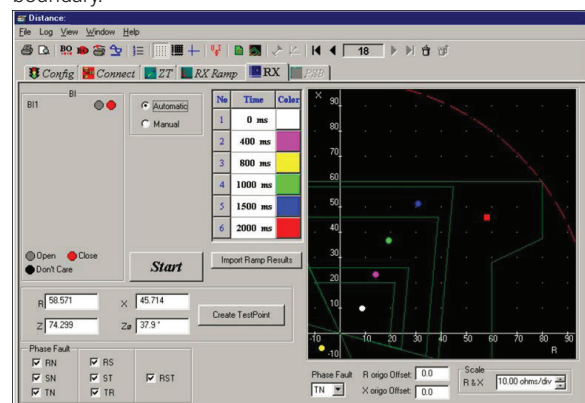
boundary.

Distance:
File Log View Window Help
18
Config Connect ZT RX Ramp RX ESB

BI
BI1
Automatic
Manual

| No | Time | Color |
|---|---|---|
| 1 | 0 ms | |
| 2 | 400 ms | |
| 3 | 800 ms | |
| 4 | 1000 ms | |
| 5 | 1500 ms | |
| 6 | 2000 ms | |

Open Close
Don't Care
Start
Import Ramp Results

R 58.571 X 45.714
Z 74.299 Zø 37.9 °
Create TestPoint

Phase Fault
RN RS
SN ST RST
TN TR

X
90
80
70
60
50
40
30
20
10
-10
-10 10 20 30 40 50 60 70 80 90
R

Phase Fault TN
R origo Offset: 0.0
X origo Offset: 0.0
Scale
R & X 10.00 ohms/div